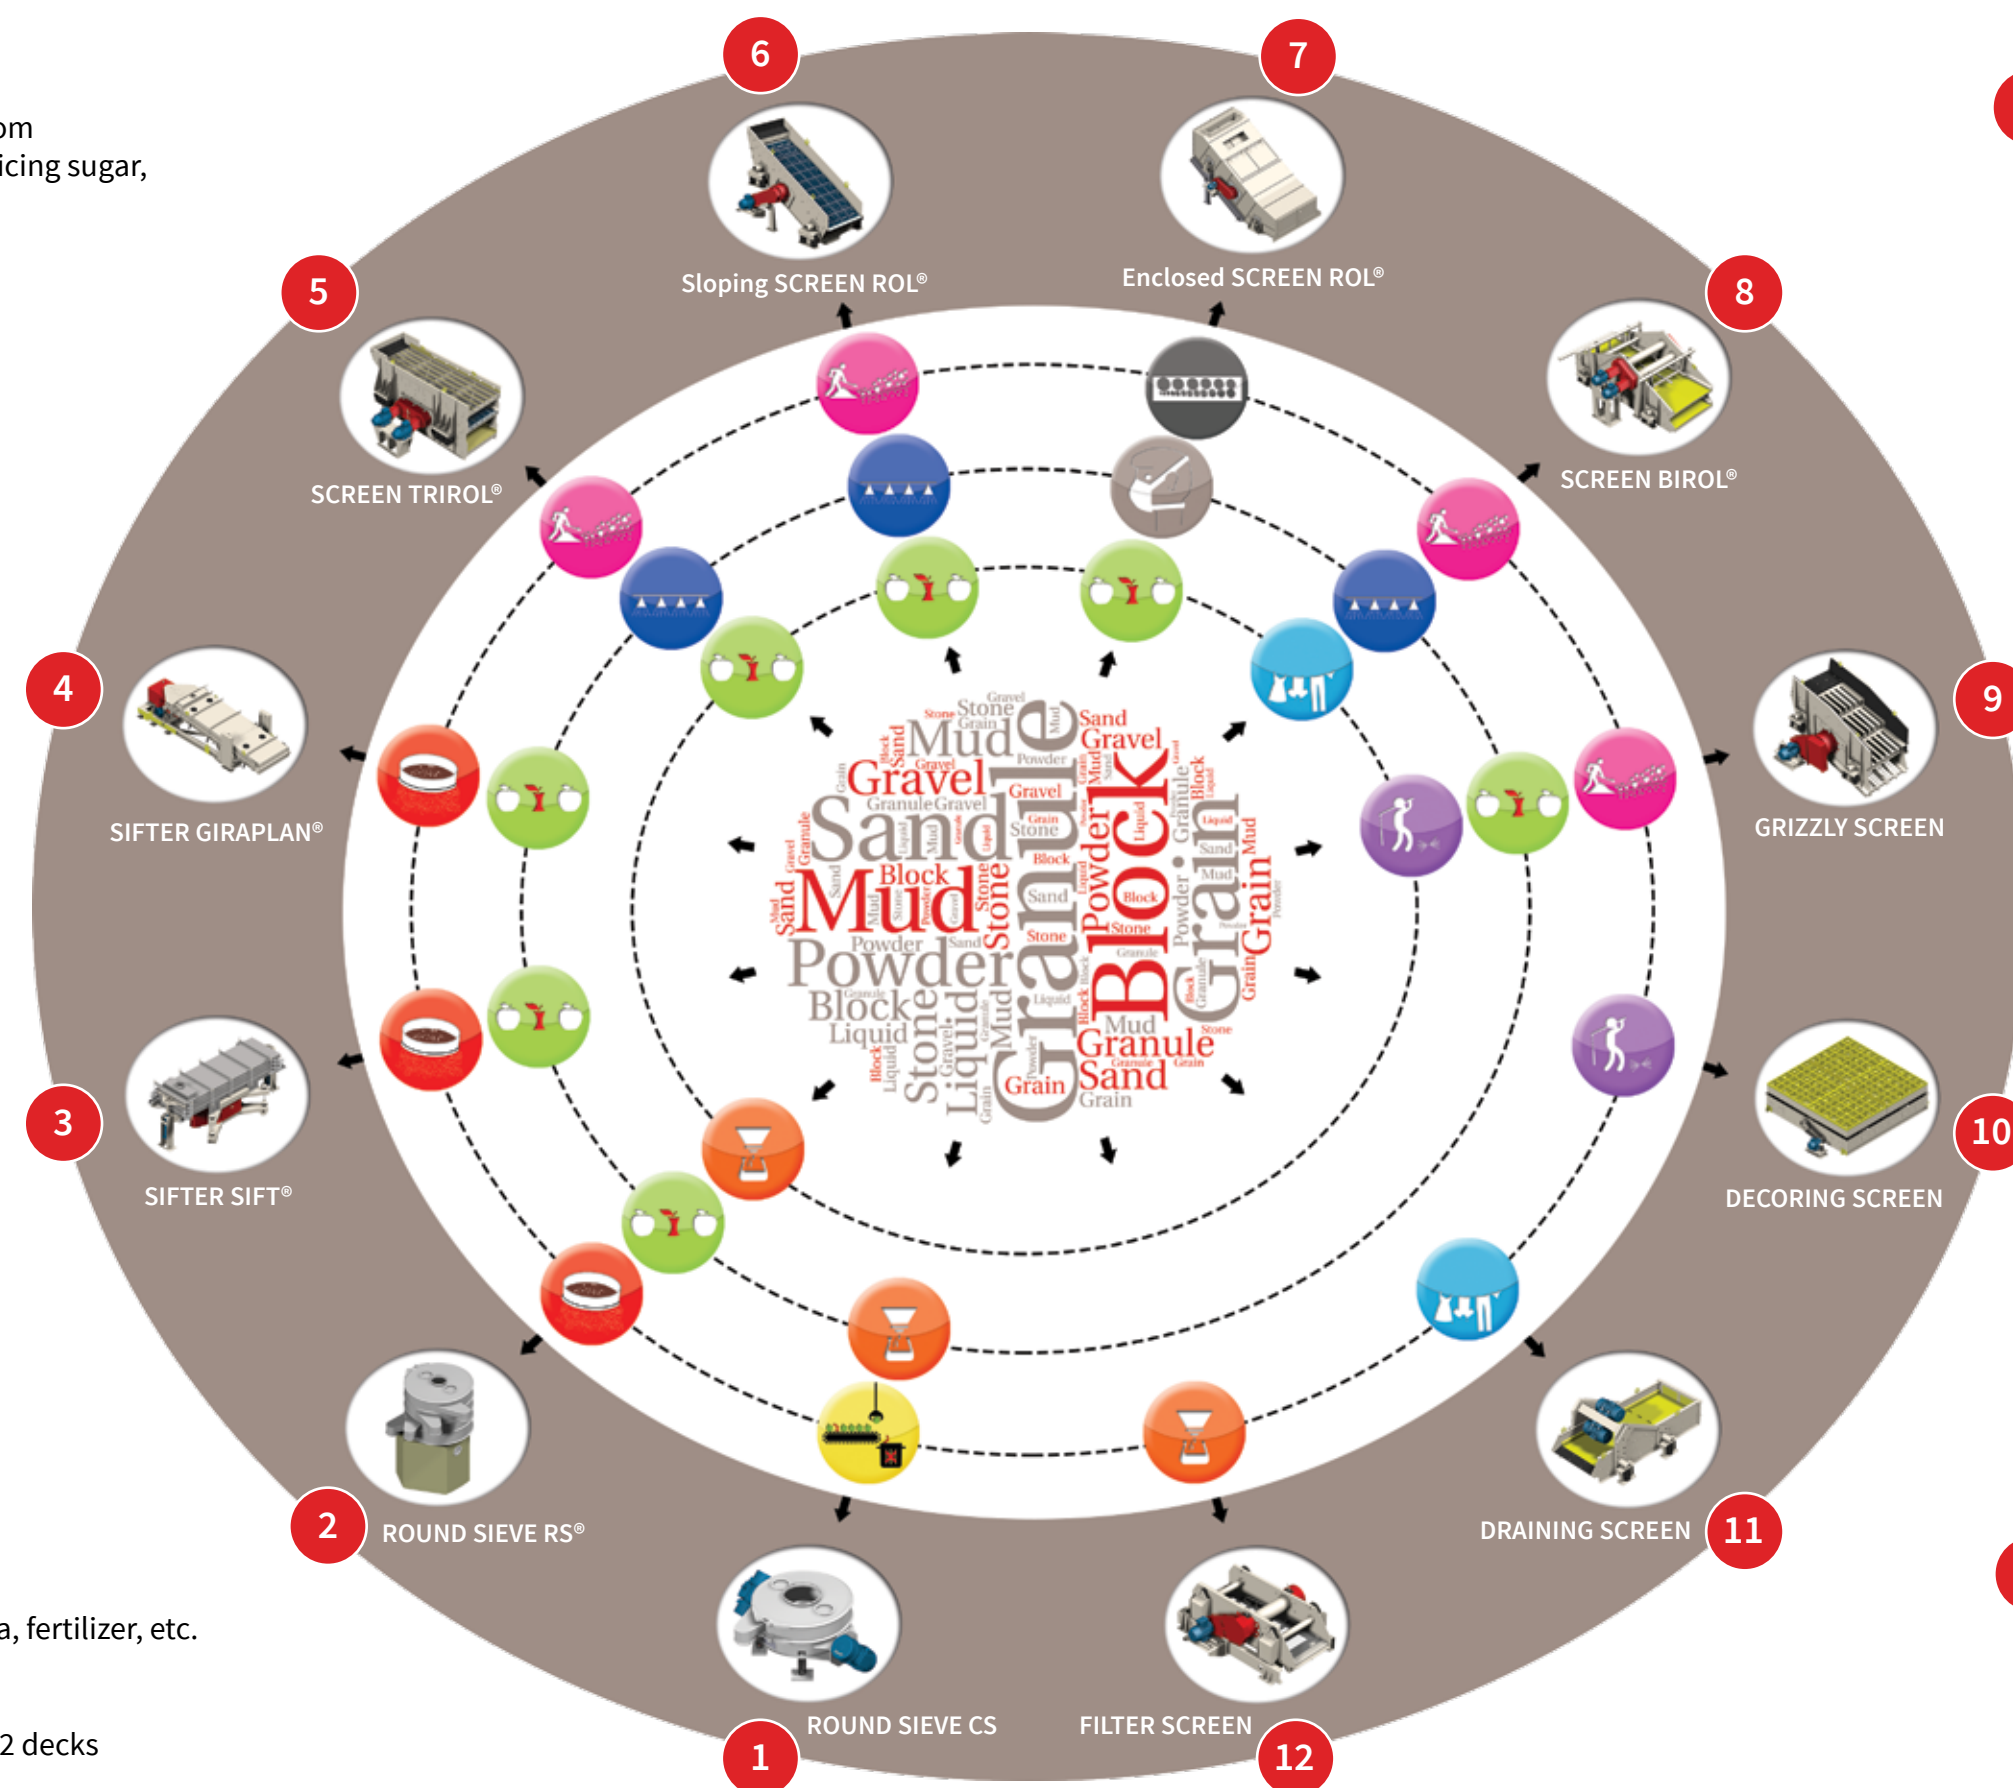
om
icing sugar,

6
Sloping SCREEN ROL®

7
Enclosed SCREEN ROL®

5
SCREEN TRIROL®

8
SCREEN BIROL®

4
SIFTER GIRAPLAN®

9
GRIZZLY SCREEN

3
SIFTER SIFT®

10
DECORING SCREEN

2
ROUND SIEVE RS®

11
DRAINING SCREEN

1
ROUND SIEVE CS

12
FILTER SCREEN

Sand Gravel Mud Stone Grain Granule Powder Block Liquid

a, fertilizer, etc.

2 decks